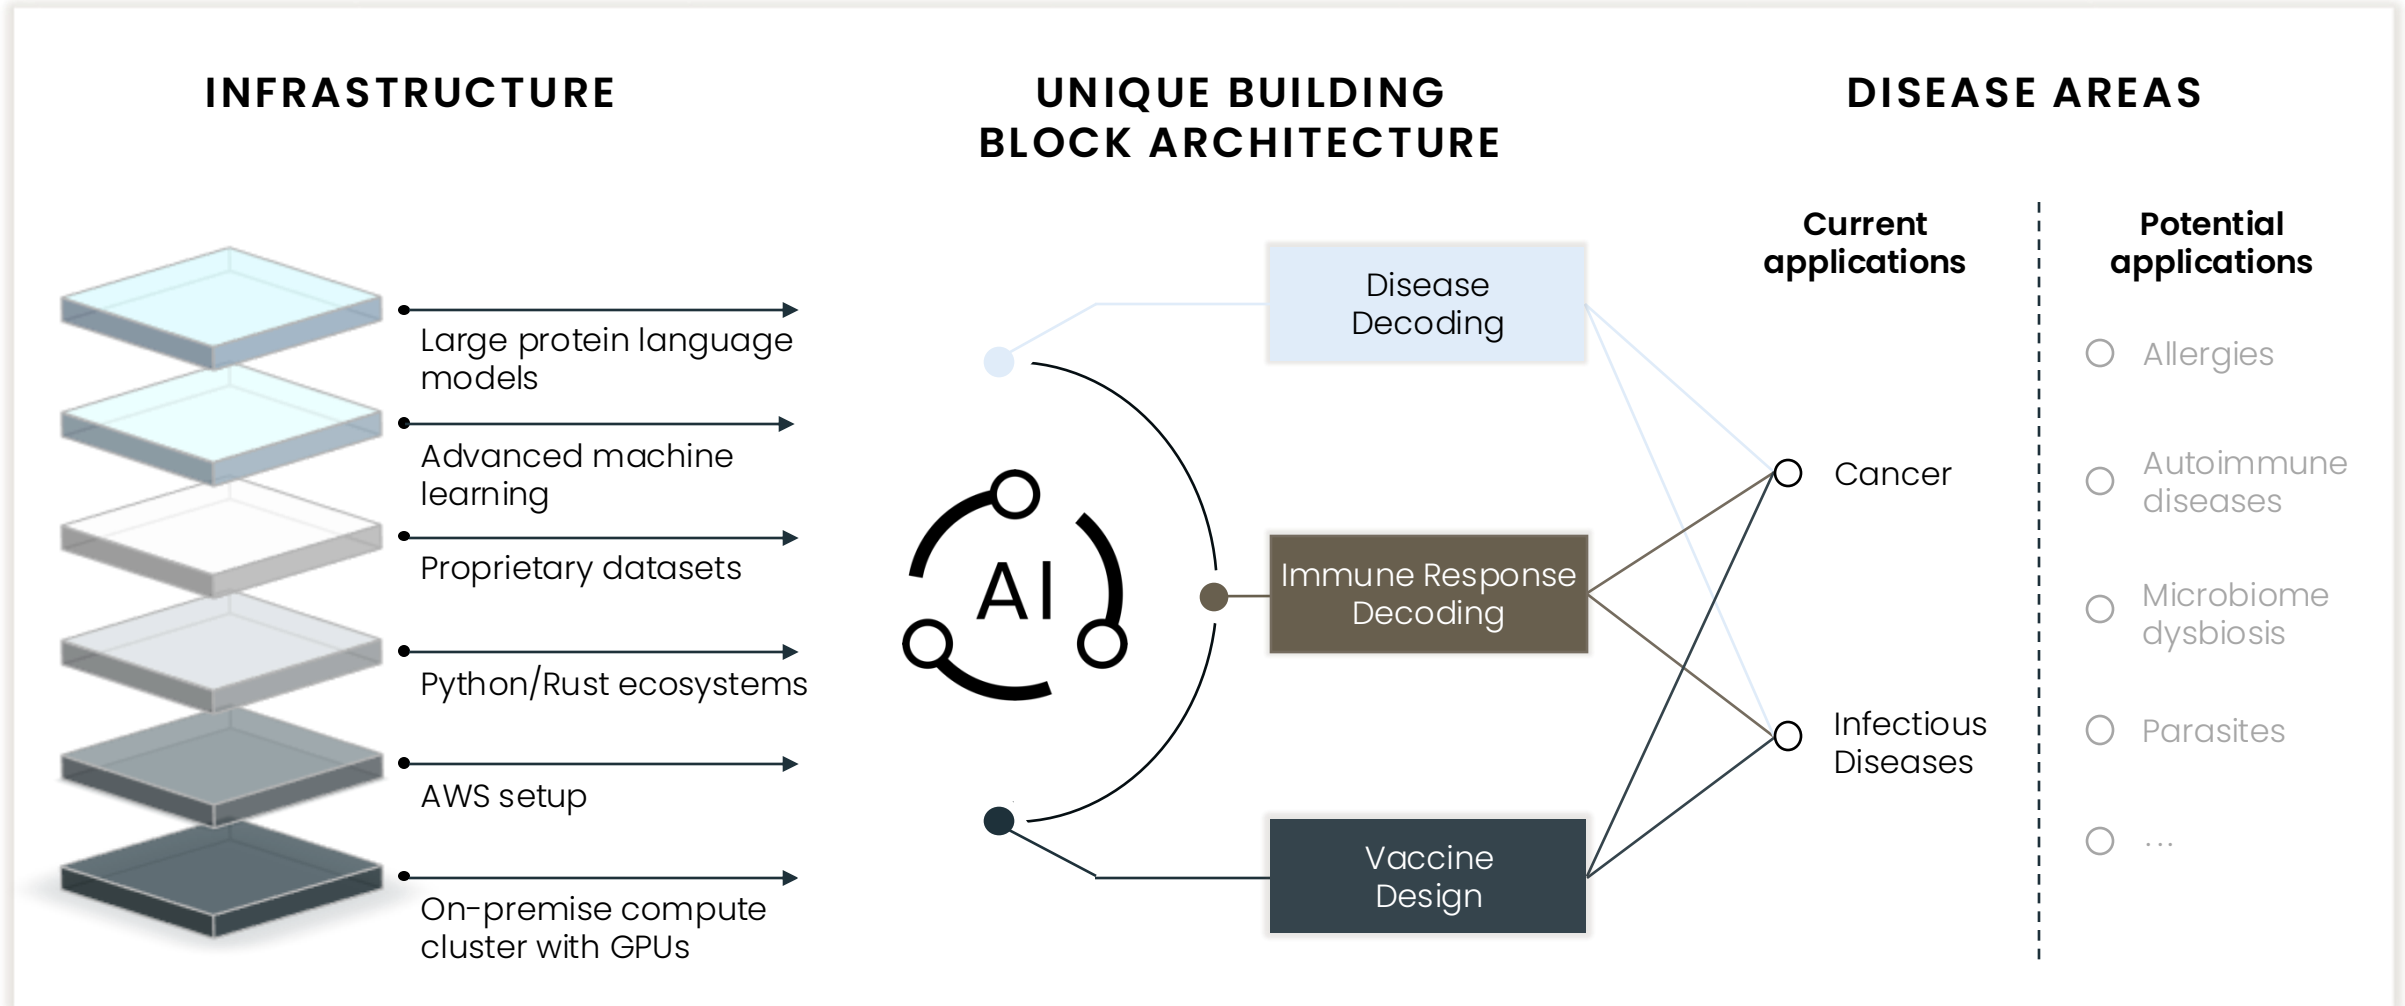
INFRASTRUCTURE

Large protein language models

Advanced machine learning

Proprietary datasets

Python/Rust ecosystems

AWS setup

On-premise compute cluster with GPUs

UNIQUE BUILDING BLOCK ARCHITECTURE

AI

Disease Decoding

Immune Response Decoding

Vaccine Design

DISEASE AREAS

Current applications

Cancer

Infectious Diseases

Potential applications

Allergies

Autoimmune diseases

Microbiome dysbiosis

Parasites

...